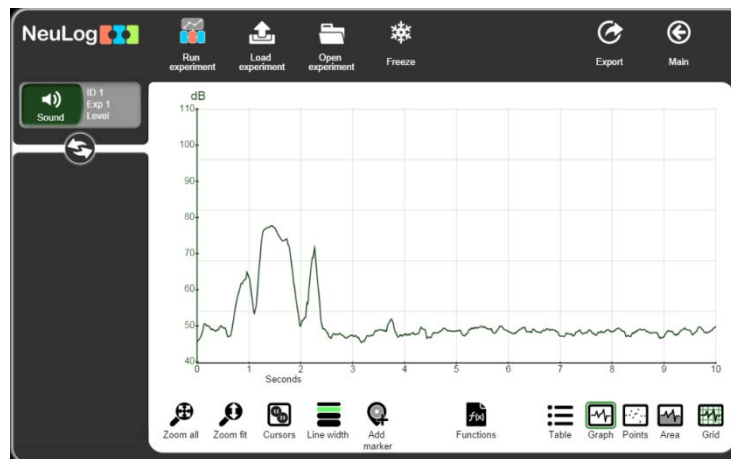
NeuLog

Run experiment
Load experiment
Open experiment
Freeze
Export
Main

Sound
ID 1
Exp 1
Level

dB
110
100
90
80
70
60
50
40
0
1
2
3
4
5
6
7
8
9
10
Seconds

Zoom all
Zoom fit
Cursors
Line width
Add marker
Functions
Table
Graph
Points
Area
Grid